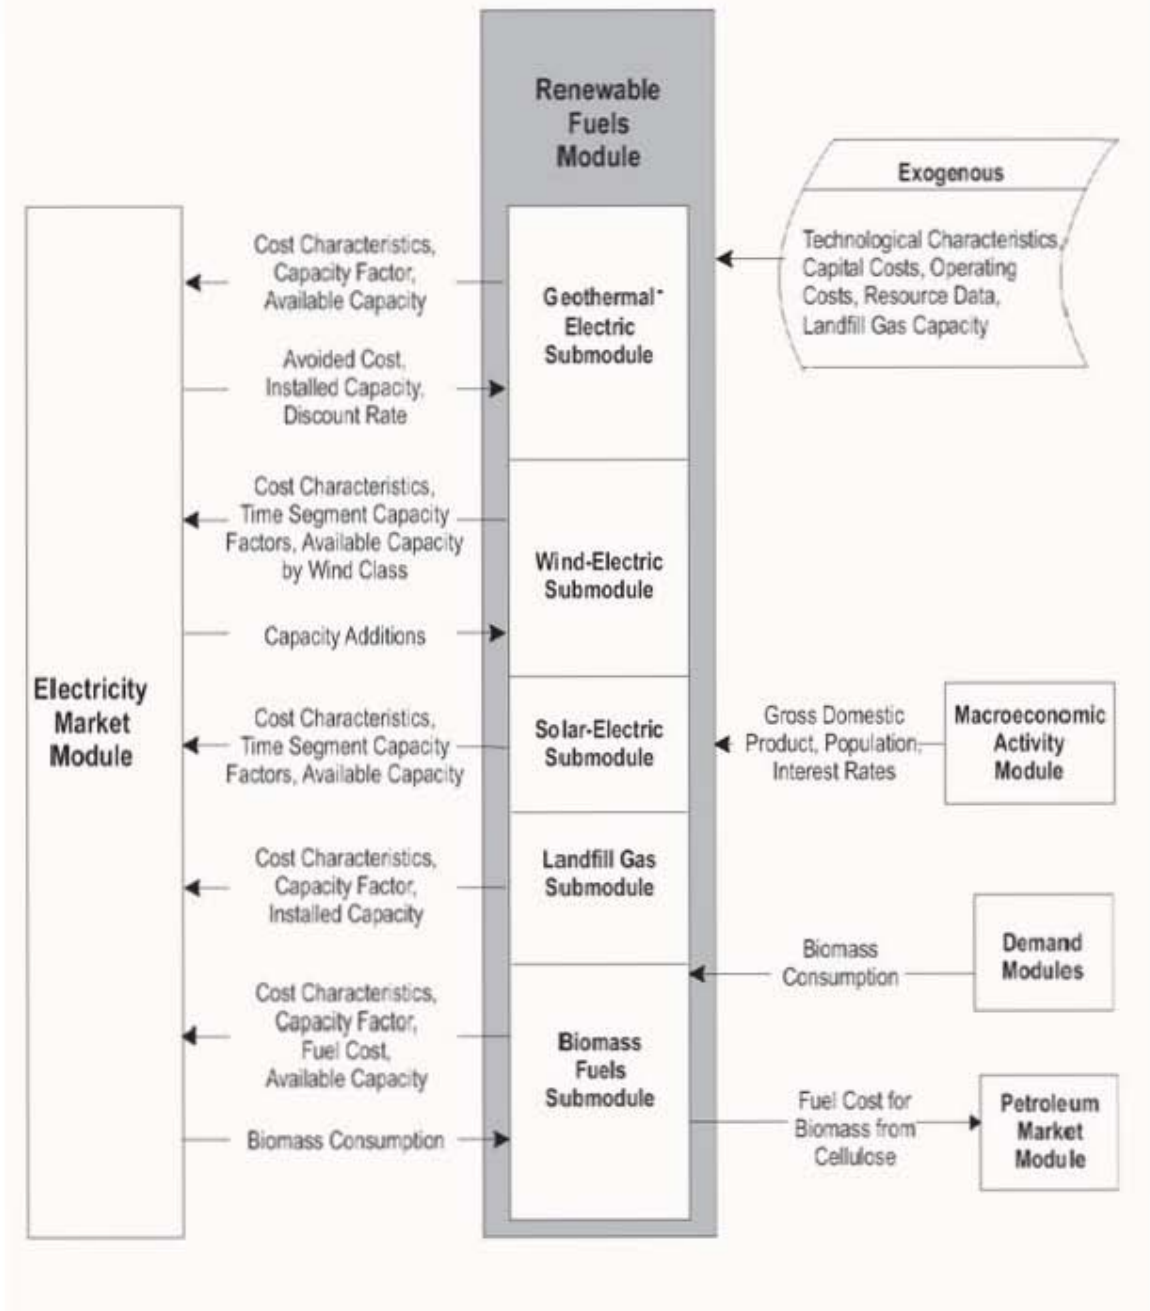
Renewable Fuels Module

Exogenous

Technological Characteristics, Capital Costs, Operating Costs, Resource Data, Landfill Gas Capacity

Electricity Market Module

Cost Characteristics, Capacity Factor, Available Capacity

Geothermal-Electric Submodule

Avoided Cost, Installed Capacity, Discount Rate

Cost Characteristics, Time Segment Capacity Factors, Available Capacity by Wind Class

Wind-Electric Submodule

Capacity Additions

Cost Characteristics, Time Segment Capacity Factors, Available Capacity

Solar-Electric Submodule

Gross Domestic Product, Population, Interest Rates

Macroeconomic Activity Module

Cost Characteristics, Capacity Factor, Installed Capacity

Landfill Gas Submodule

Biomass Consumption

Demand Modules

Cost Characteristics, Capacity Factor, Fuel Cost, Available Capacity

Biomass Fuels Submodule

Biomass Consumption

Fuel Cost for Biomass from Cellulose

Petroleum Market Module